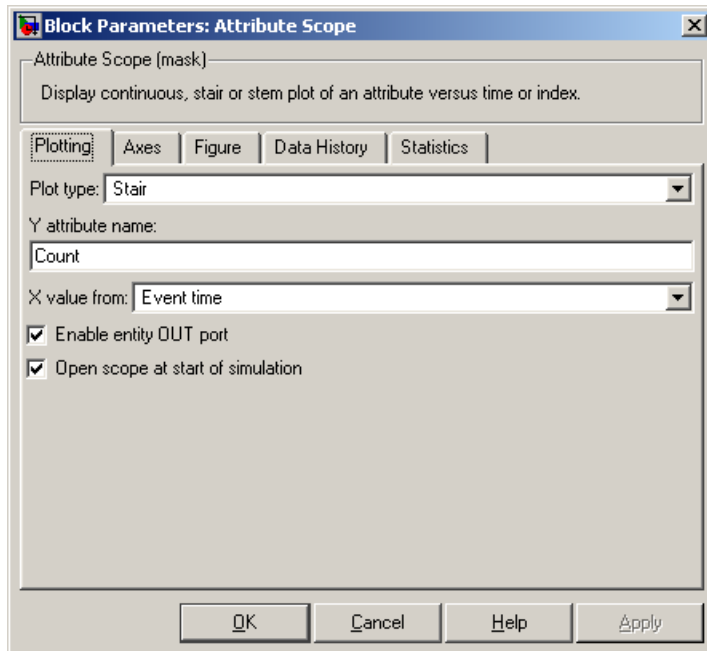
Block Parameters: Attribute Scope

Attribute Scope (mask)

Display continuous, stair or stem plot of an attribute versus time or index.

Plotting | Axes | Figure | Data History | Statistics

Plot type: Stair

Y attribute name:

Count

X value from: Event time

Enable entity OUT port

Open scope at start of simulation

OK | Cancel | Help | Apply